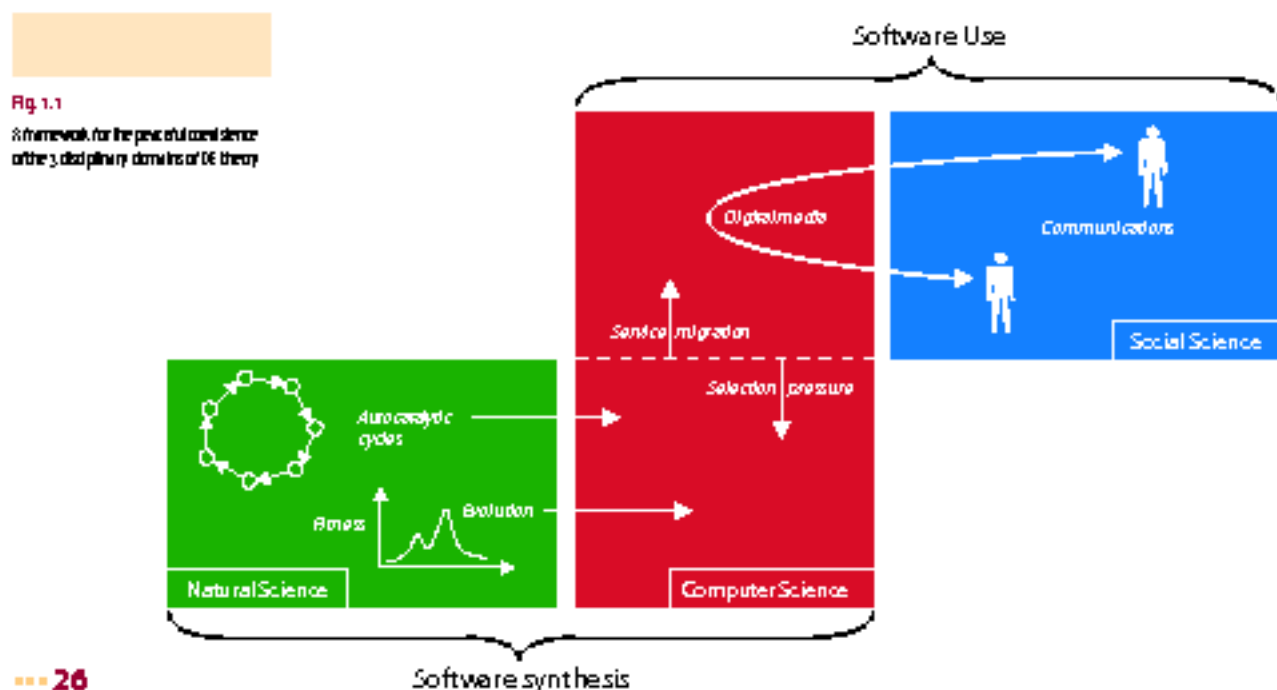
Fig. 1.1

A framework for the peaceful coexistence of the 3 disciplinary domains of DE theory

Software Use

Digital media

Communicators

Service migration

Social Science

Selection pressure

Autocatalytic cycles

Fitness

Evolution

Natural Science

Computer Science

26

Software synthesis